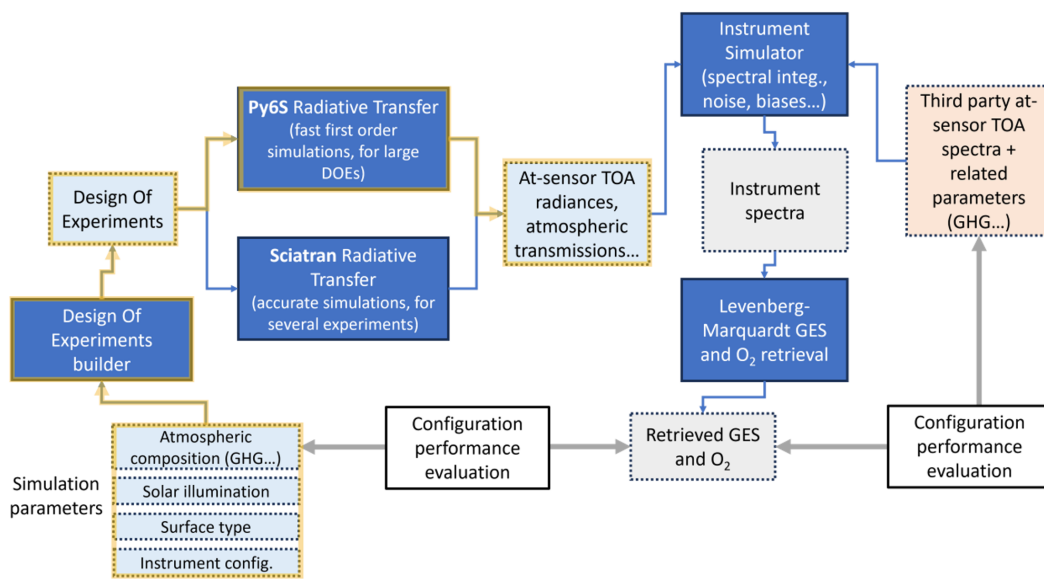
Instrument Simulator (spectral integ., noise, biases…)

Third party at-sensor TOA spectra + related parameters (GHG…)

Py6S Radiative Transfer (fast first order simulations, for large DOEs)

Design Of Experiments

At-sensor TOA radiances, atmospheric transmissions…

Instrument spectra

Sciatran Radiative Transfer (accurate simulations, for several experiments)

Design Of Experiments builder

Levenberg-Marquardt GES and $O_2$ retrieval

Configuration performance evaluation

Retrieved GES and $O_2$

Configuration performance evaluation

Simulation parameters

Atmospheric composition (GHG…)

Solar illumination

Surface type

Instrument config.